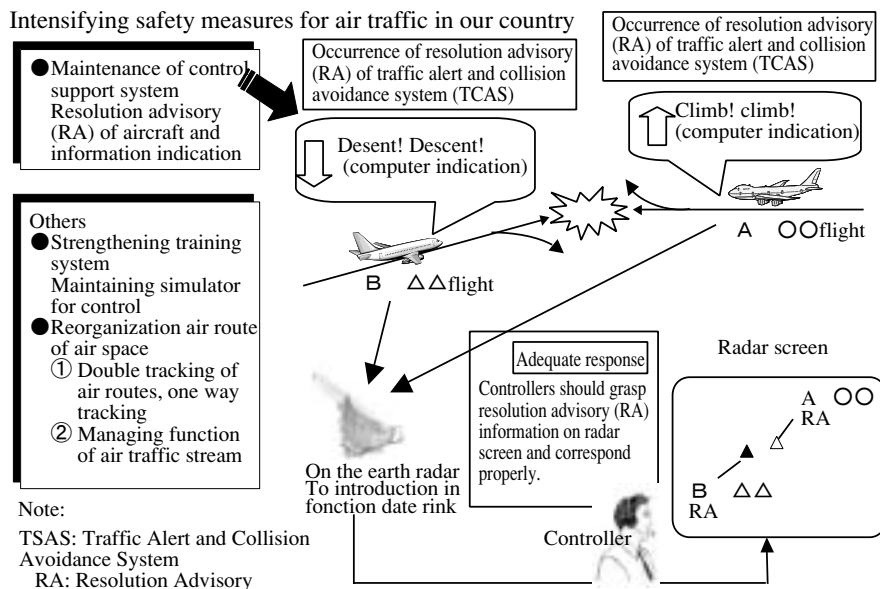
Intensifying safety measures for air traffic in our country

●Maintenance of control support system
Resolution advisory (RA) of aircraft and information indication

Occurrence of resolution advisory (RA) of traffic alert and collision avoidance system (TCAS)

Occurrence of resolution advisory (RA) of traffic alert and collision avoidance system (TCAS)

Desent! Descent! (computer indication)

Climb! climb! (computer indication)

Others
●Strengthening training system
Maintaining simulator for control
●Reorganization air route of air space
① Double tracking of air routes, one way tracking
② Managing function of air traffic stream

B △△flight

A ○○flight

Adequate response

Controllers should grasp resolution advisory (RA) information on radar screen and correspond properly.

Radar screen

A ○○
RA

B △△
RA

On the earth radar
To introduction in fonction date rink

Note:
TSAS: Traffic Alert and Collision Avoidance System
RA: Resolution Advisory

Controller